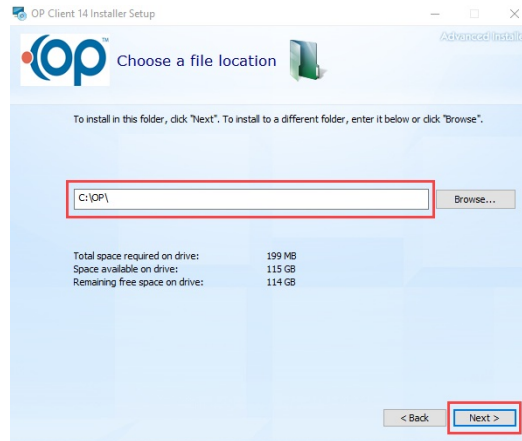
OP Client 14 Installer Setup

Advanced Install

OP

Choose a file location

To install in this folder, click "Next". To install to a different folder, enter it below or click "Browse".

C:\OP\

Browse...

| | |
|---|---|
| Total space required on drive: | 199 MB |
| Space available on drive: | 115 GB |
| Remaining free space on drive: | 114 GB |

< Back

Next >